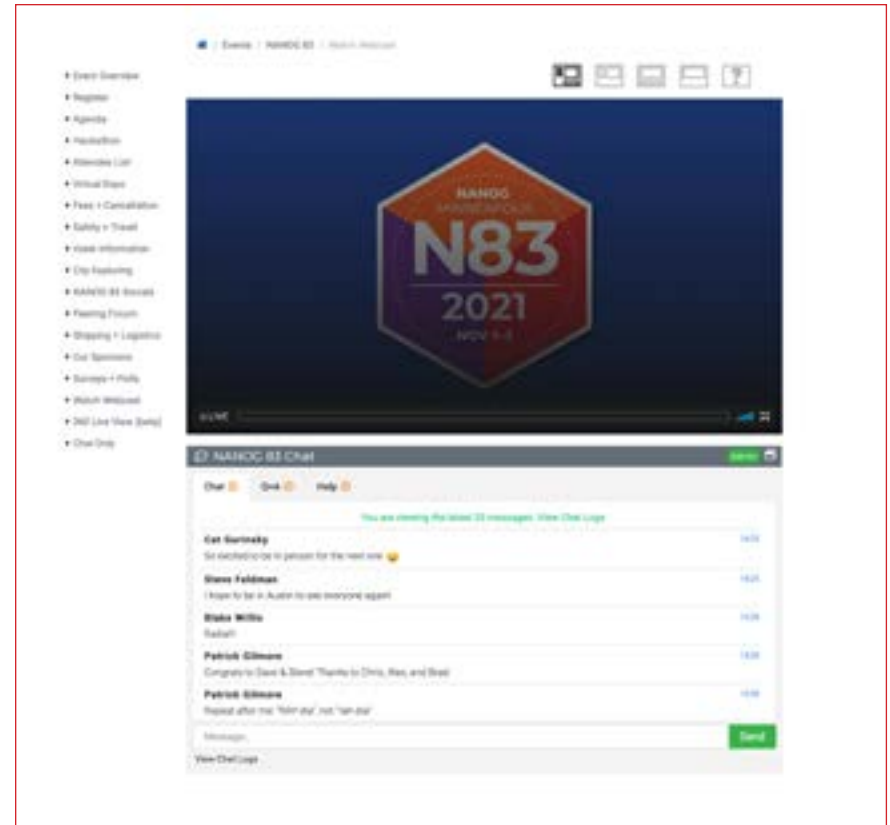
Events / NANOG 83 / Watch Webcast

• Event Overview
• Register
• Agenda
• Hackathon
• Attendee List
• Virtual Expo
• Fees + Cancellation
• Safety + Travel
• Hotel Information
• City Exploring
• NANOG 83 Socials
• Peering Forum
• Shipping + Logistics
• Our Sponsors
• Surveys + Polls
• Watch Webcast
• 360 Live View (beta)
• Chat Only

NANOG
EIGHTY-THREE
N83
2021
NOV 1-3

LIVE

NANOG 83 Chat

Chat | Q+A | Help

You are viewing the latest 25 messages. View Chat Logs

Cat Gurinsky
So excited to be in person for the next one 😜
14:23

Steve Feldman
I hope to be in Austin to see everyone again!
14:25

Blake Willis
Radiall!
14:26

Patrick Gilmore
Congrats to Dave & Steve! Thanks to Chris, Wes, and Brad
14:26

Patrick Gilmore
Repeat after me: "NAH-dog", not "nah-dog"
14:26

Message...

Send

View Chat Logs